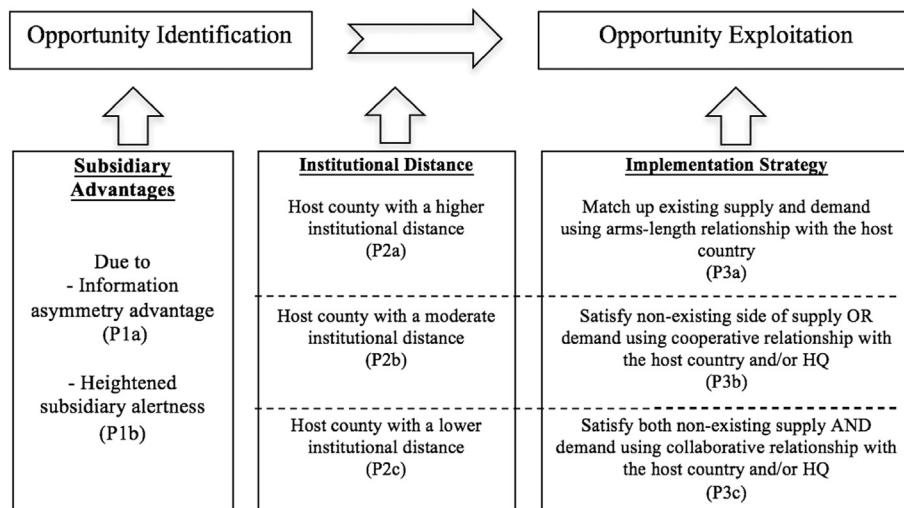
Opportunity Identification

Opportunity Exploitation

Subsidiary Advantages

Due to
- Information asymmetry advantage
(P1a)

- Heightened subsidiary alertness
(P1b)

Institutional Distance

Host county with a higher institutional distance
(P2a)

Host county with a moderate institutional distance
(P2b)

Host county with a lower institutional distance
(P2c)

Implementation Strategy

Match up existing supply and demand using arms-length relationship with the host country
(P3a)

Satisfy non-existing side of supply OR demand using cooperative relationship with the host country and/or HQ
(P3b)

Satisfy both non-existing supply AND demand using collaborative relationship with the host country and/or HQ
(P3c)